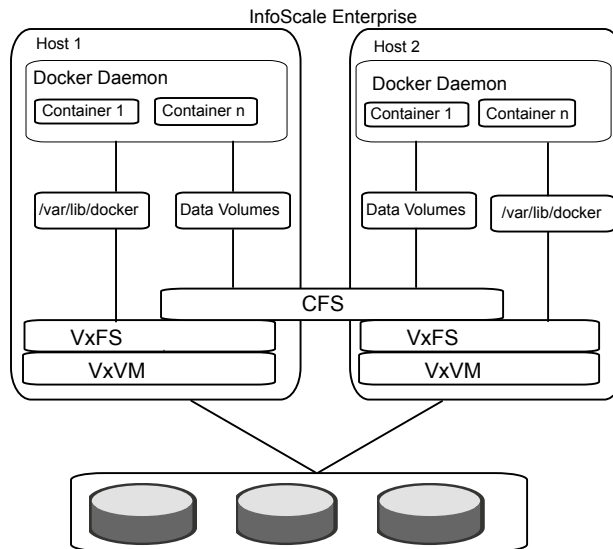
InfoScale Enterprise

Host 1

Docker Daemon

Container 1

Container n

/var/lib/docker

Data Volumes

Host 2

Docker Daemon

Container 1

Container n

Data Volumes

/var/lib/docker

CFS

VxFS

VxVM

VxFS

VxVM